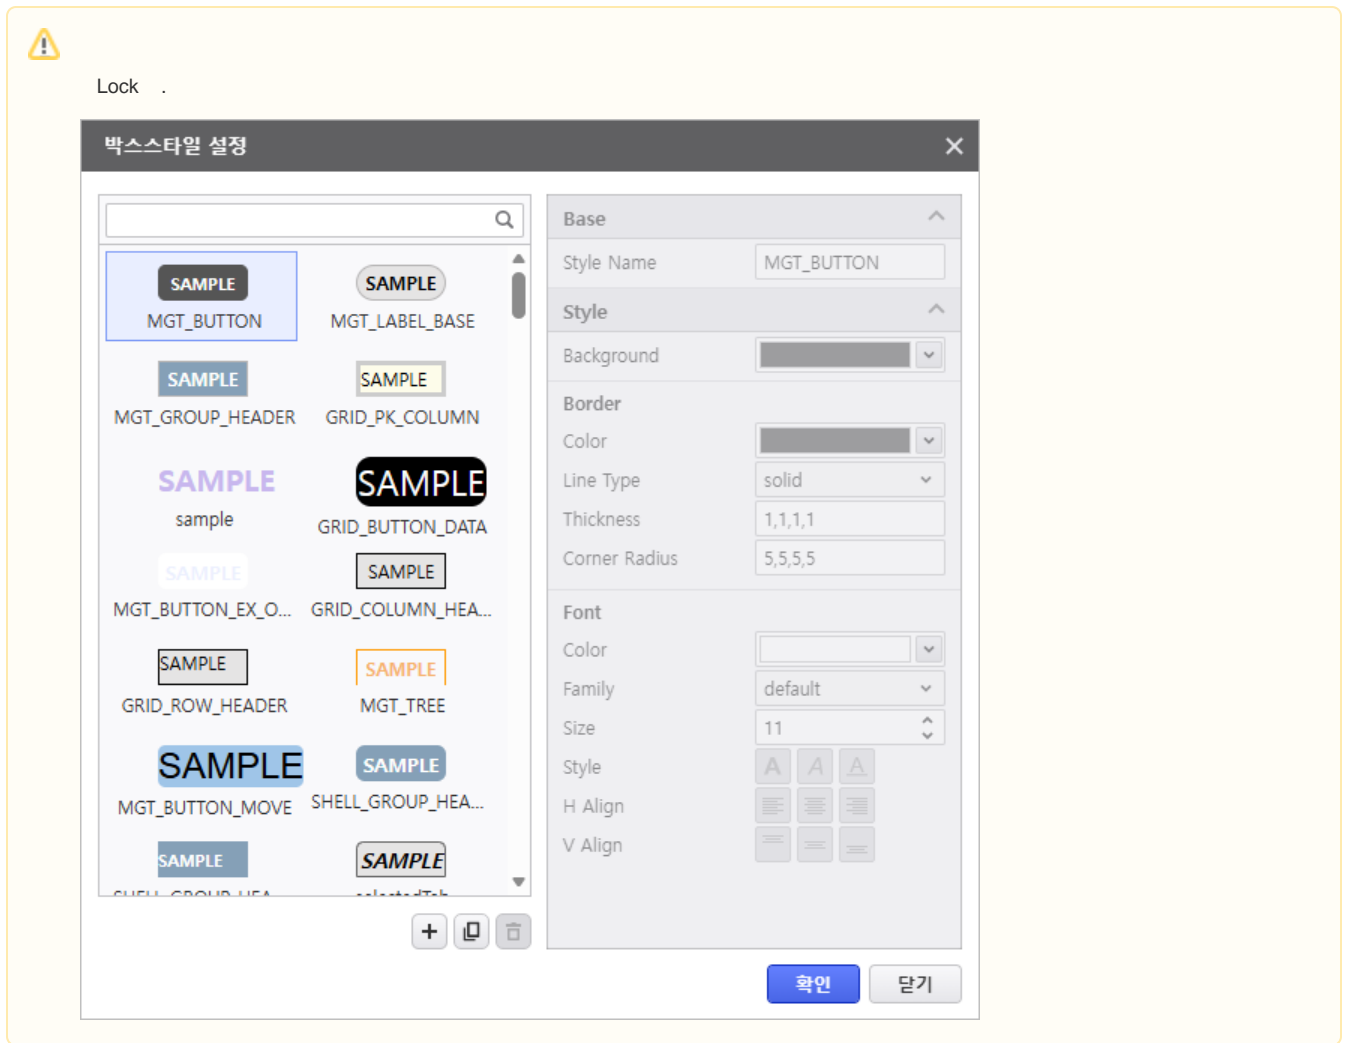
Lock .

박스스타일 설정

SAMPLE
MGT_BUTTON

SAMPLE
MGT_LABEL_BASE

SAMPLE
MGT_GROUP_HEADER

SAMPLE
GRID_PK_COLUMN

SAMPLE
sample

SAMPLE
GRID_BUTTON_DATA

SAMPLE
MGT_BUTTON_EX_O...

SAMPLE
GRID_COLUMN_HEA...

SAMPLE
GRID_ROW_HEADER

SAMPLE
MGT_TREE

SAMPLE
MGT_BUTTON_MOVE

SAMPLE
SHELL_GROUP_HEA...

SAMPLE
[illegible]

SAMPLE
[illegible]

Base
Style Name MGT_BUTTON
Style
Background
Border
Color
Line Type solid
Thickness 1,1,1,1
Corner Radius 5,5,5,5
Font
Color
Family default
Size 11
Style A A A
H Align
V Align

확인 닫기